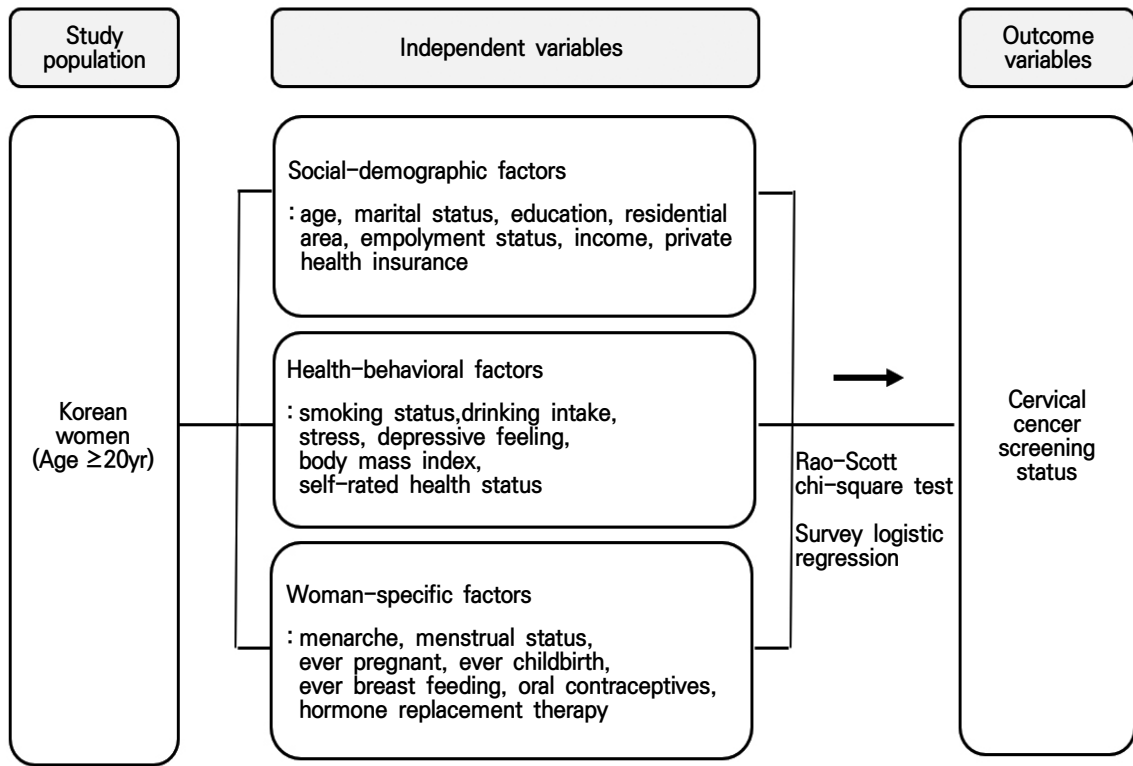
Study population

Independent variables

Outcome variables

Korean women (Age ≥20yr)

Social-demographic factors

: age, marital status, education, residential area, empolyment status, income, private health insurance

Health-behavioral factors

: smoking status,drinking intake, stress, depressive feeling, body mass index, self-rated health status

Woman-specific factors

: menarche, menstrual status, ever pregnant, ever childbirth, ever breast feeding, oral contraceptives, hormone replacement therapy

Rao-Scott chi-square test

Survey logistic regression

Cervical cencer screening status